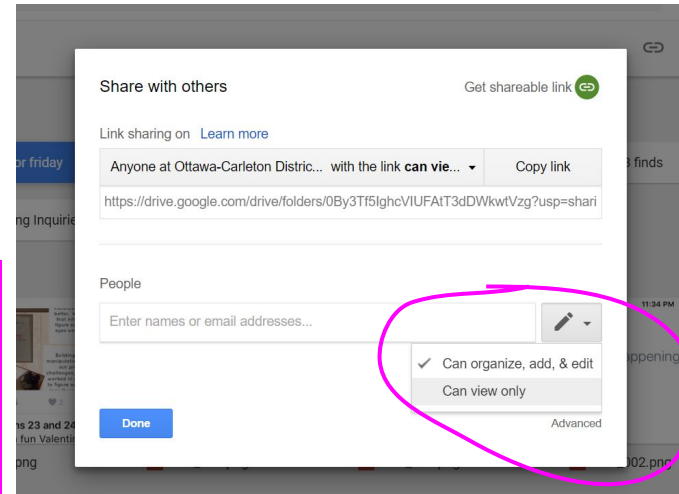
Share with others

Get shareable link

Link sharing on Learn more

Anyone at Ottawa-Carleton Distric... with the link can vie... ▾

Copy link

https://drive.google.com/drive/folders/0By3Tf5IghcVIUFAtT3dDWkwtVzg?usp=shari

People

Enter names or email addresses...

✓ Can organize, add, & edit

Can view only

Done

Advanced

r friday

ng Inquirie

ns 23 and 24

fun Valentin

png

3 finds

11:34 PM

ppening

002.png